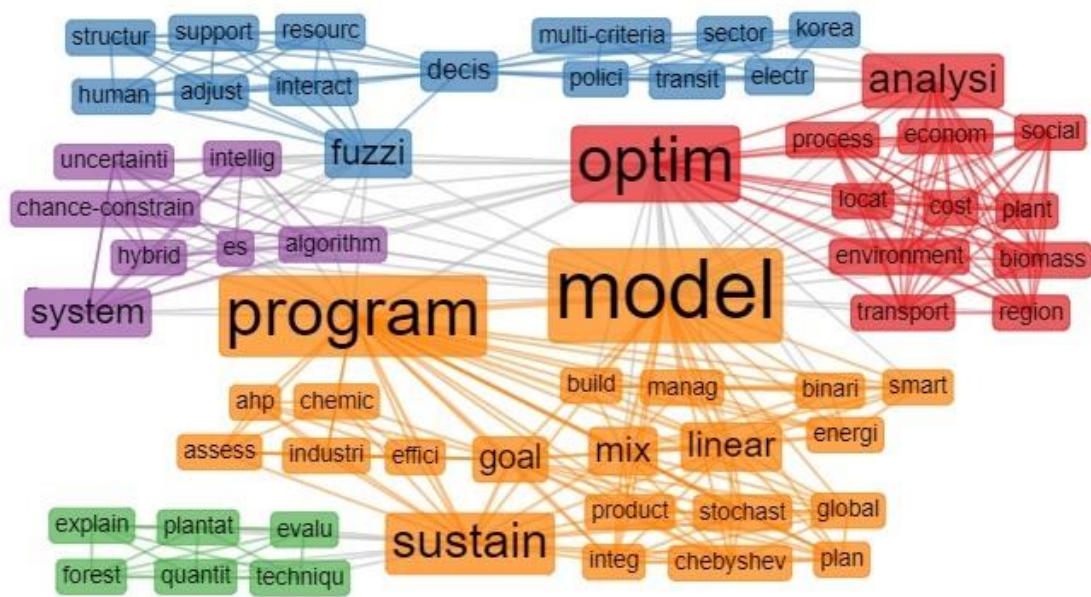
structur support resourc
human adjust interact
decis
multi-criteria sector korea
polici transit electr
analysi
fuzzi
optim
process econom social
locat cost plant
environment biomass
transport region
uncertainti intellig
chance-constrain
hybrid es algorithm
system
program
model
build manag binari smart
ahp chemic
assess industri effici goal mix linear energi
product stochast global
sustain
integ chebyshev plan
explain plantat evalu
forest quantit techniqu